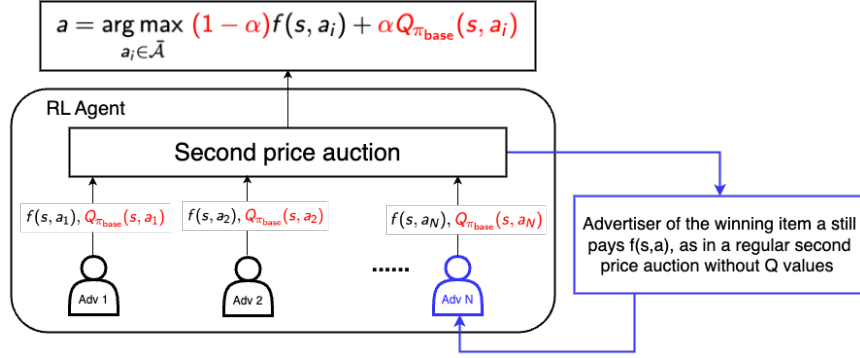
$a = \arg\max_{a_i \in \bar{\mathcal{A}}} (1-\alpha) f(s, a_i) + \alpha Q_{\pi_{\text{base}}}(s, a_i)$

RL Agent

Second price auction

$f(s, a_1), Q_{\pi_{\text{base}}}(s, a_1)$

$f(s, a_2), Q_{\pi_{\text{base}}}(s, a_2)$

$f(s, a_N), Q_{\pi_{\text{base}}}(s, a_N)$

......

Adv 1

Adv 2

Adv N

Advertiser of the winning item a still pays f(s,a), as in a regular second price auction without Q values